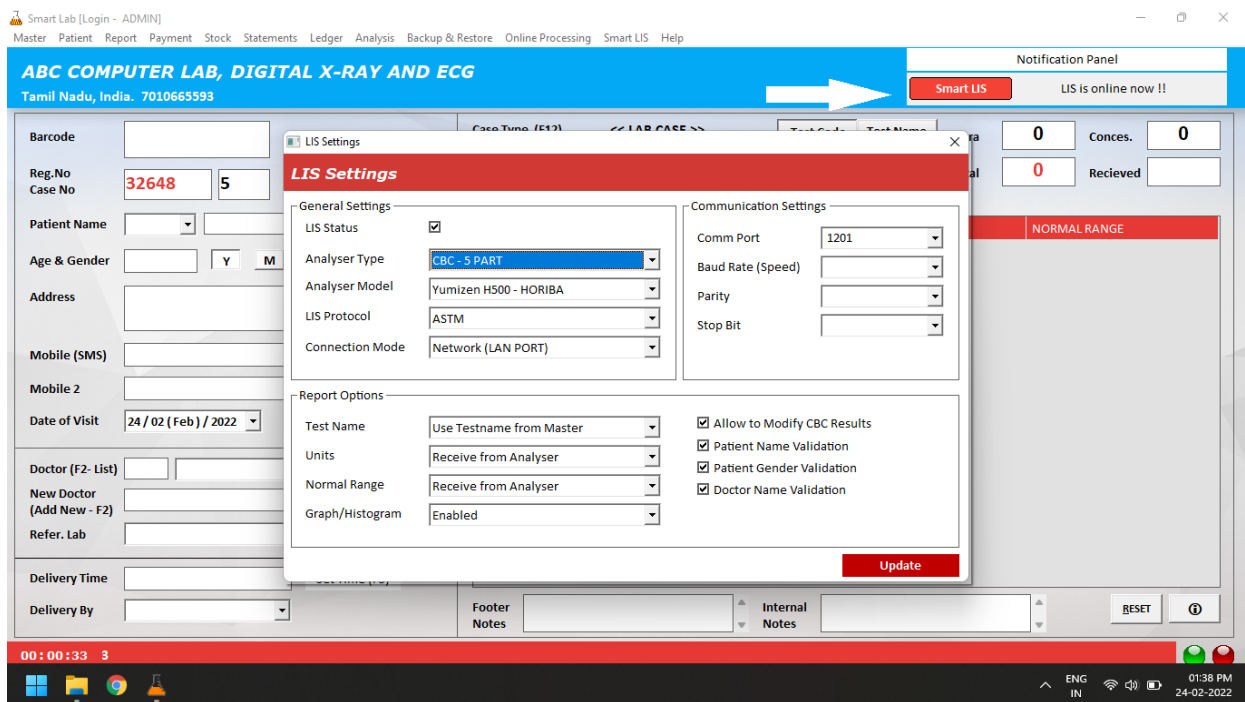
Smart Lab [Login - ADMIN]

Master Patient Report Payment Stock Statements Ledger Analysis Backup & Restore Online Processing Smart LIS Help

ABC COMPUTER LAB, DIGITAL X-RAY AND ECG
Tamil Nadu, India. 7010665593

Notification Panel
Smart LIS
LIS is online now !!

Barcode
Reg.No
Case No
32648
5
Patient Name
Age & Gender
Y
M
Address
Mobile (SMS)
Mobile 2
Date of Visit
24 / 02 ( Feb ) / 2022
Doctor (F2- List)
New Doctor (Add New - F2)
Refer. Lab
Delivery Time
Delivery By

Case Type (F12)
<< LAB CASE >>
Test Code
Test Name
0
Conces.
0
0
Recieved
NORMAL RANGE

LIS Settings

LIS Settings

General Settings
LIS Status ☑
Analyser Type CBC - 5 PART
Analyser Model Yumizen H500 - HORIBA
LIS Protocol ASTM
Connection Mode Network (LAN PORT)

Communication Settings
Comm Port 1201
Baud Rate (Speed)
Parity
Stop Bit

Report Options
Test Name Use Testname from Master
Units Receive from Analyser
Normal Range Receive from Analyser
Graph/Histogram Enabled
☑ Allow to Modify CBC Results
☑ Patient Name Validation
☑ Patient Gender Validation
☑ Doctor Name Validation

Update

Footer Notes
Internal Notes
RESET

00:00:33 3

ENG
IN
01:38 PM
24-02-2022